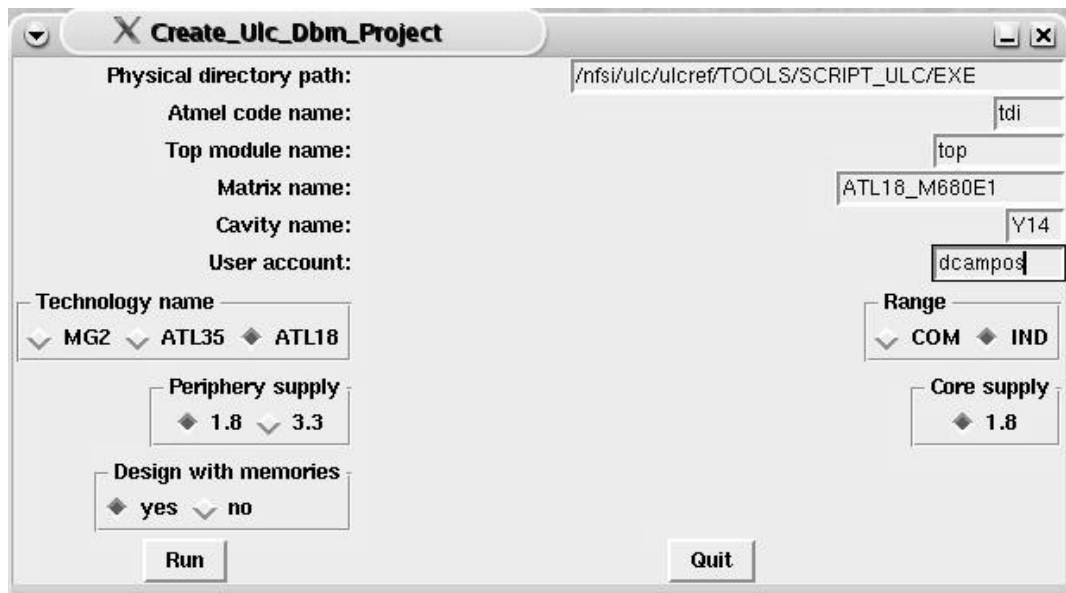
Create_Ulc_Dbm_Project

Physical directory path: /nfsi/ulc/ulcref/TOOLS/SCRIPT_ULC/EXE

Atmel code name: tdi

Top module name: top

Matrix name: ATL18_M680E1

Cavity name: Y14

User account: dcampos

Technology name
MG2 ATL35 ATL18

Range
COM IND

Periphery supply
1.8 3.3

Core supply
1.8

Design with memories
yes no

Run

Quit